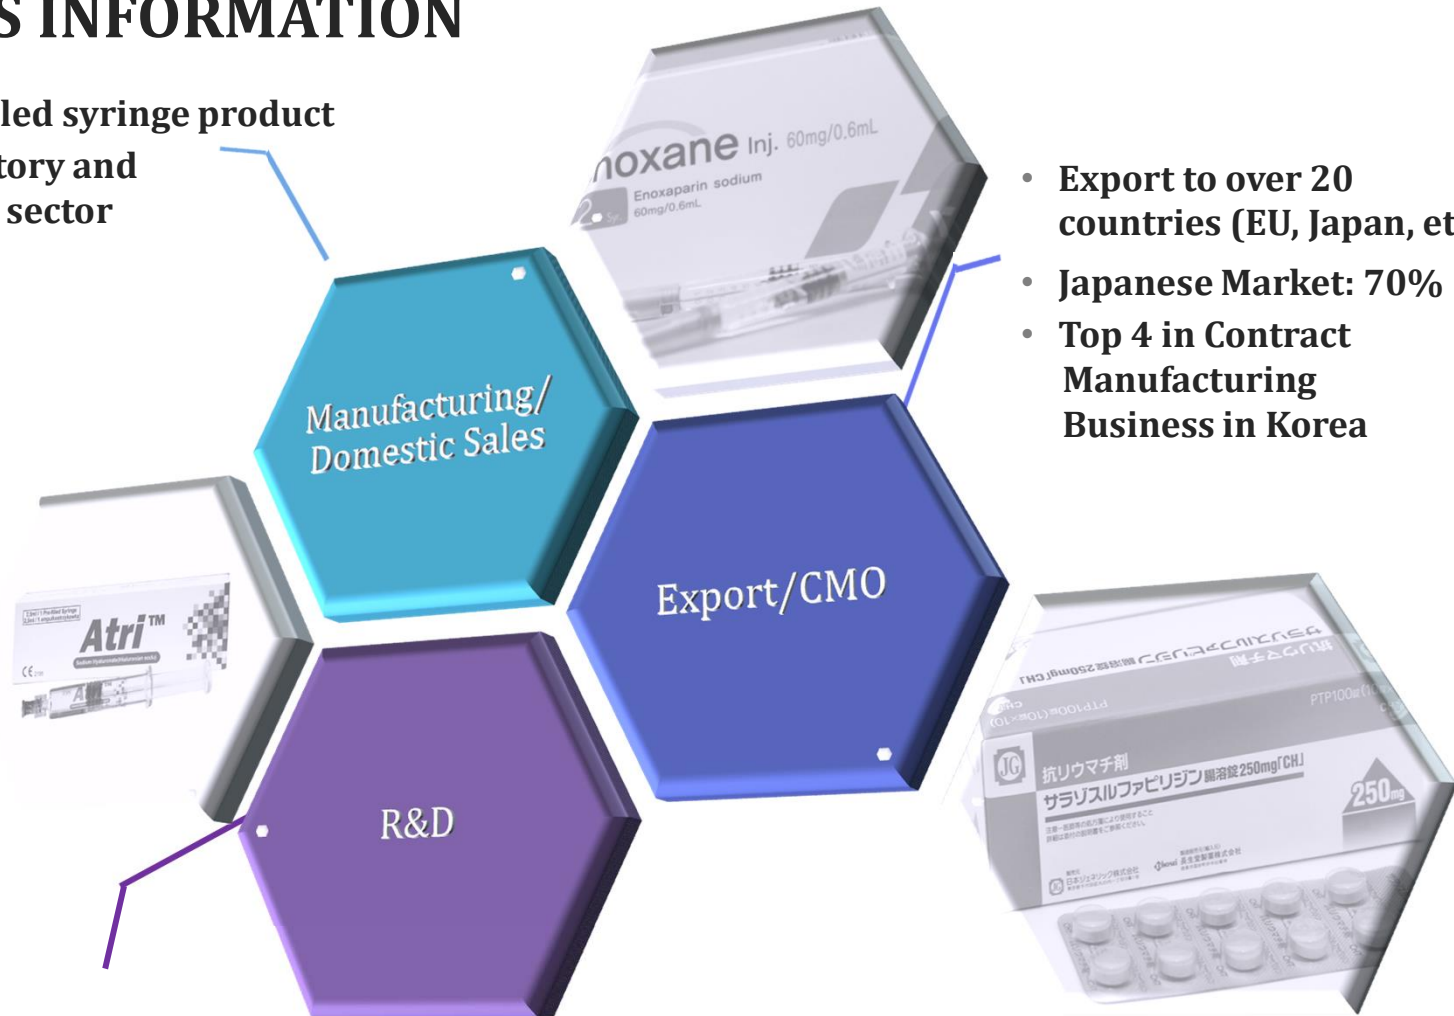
S INFORMATION

led syringe product
tory and
sector

noxane Inj. 60mg/0.6mL
Enoxaparin sodium
60mg/0.6mL

• Export to over 20 countries (EU, Japan, et
• Japanese Market: 70%
• Top 4 in Contract Manufacturing Business in Korea

Manufacturing/ Domestic Sales

Export/CMO

Atri™

R&D

抗リウマチ剤
サラゾスルファピリジン腸溶錠250mg「CH」
250mg
PTP100錠(10錠×10)